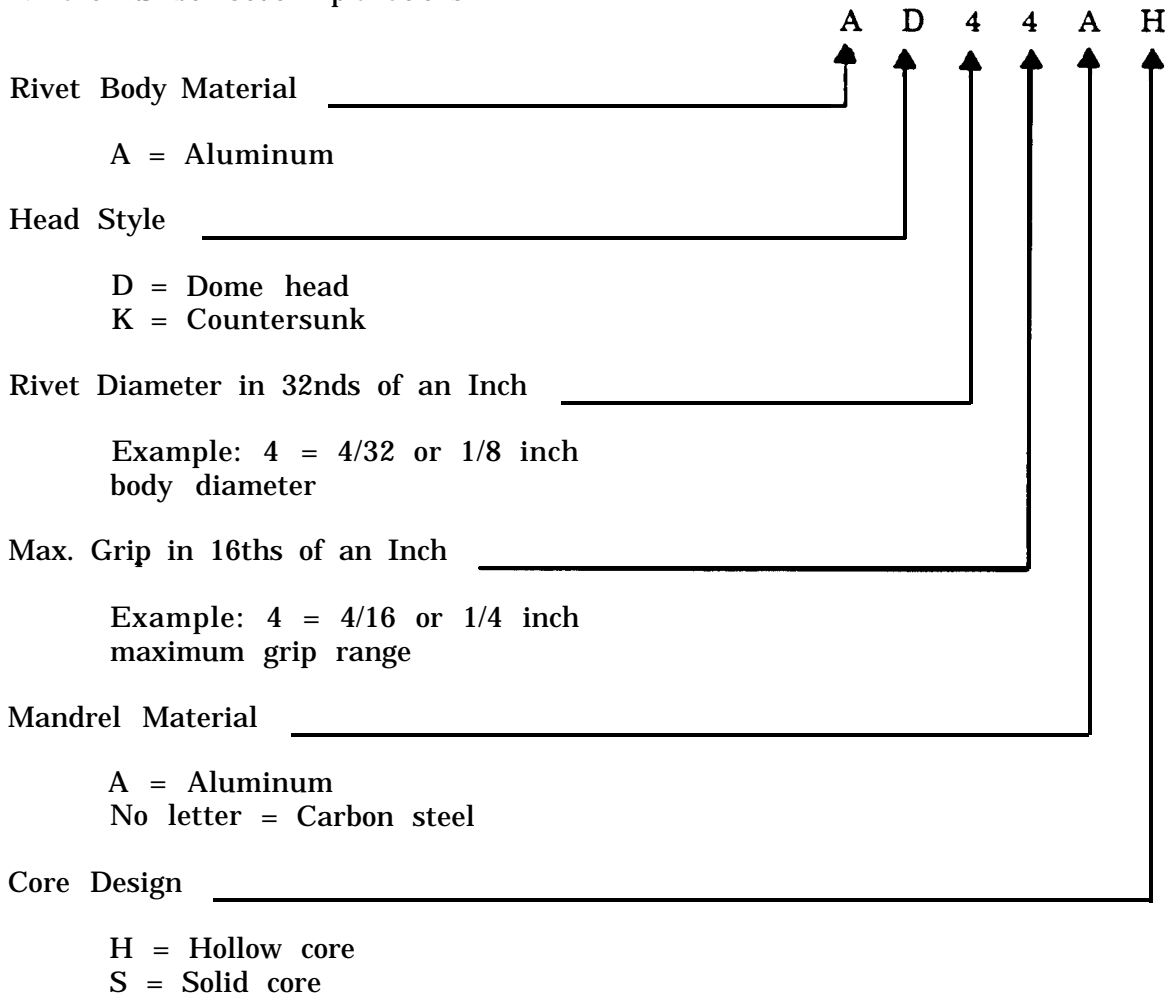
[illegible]

A D 4 4 A H

Rivet Body Material

A = Aluminum

Head Style

D = Dome head
K = Countersunk

Rivet Diameter in 32nds of an Inch

Example: 4 = 4/32 or 1/8 inch body diameter

Max. Grip in 16ths of an Inch

Example: 4 = 4/16 or 1/4 inch maximum grip range

Mandrel Material

A = Aluminum
No letter = Carbon steel

Core Design

H = Hollow core
S = Solid core